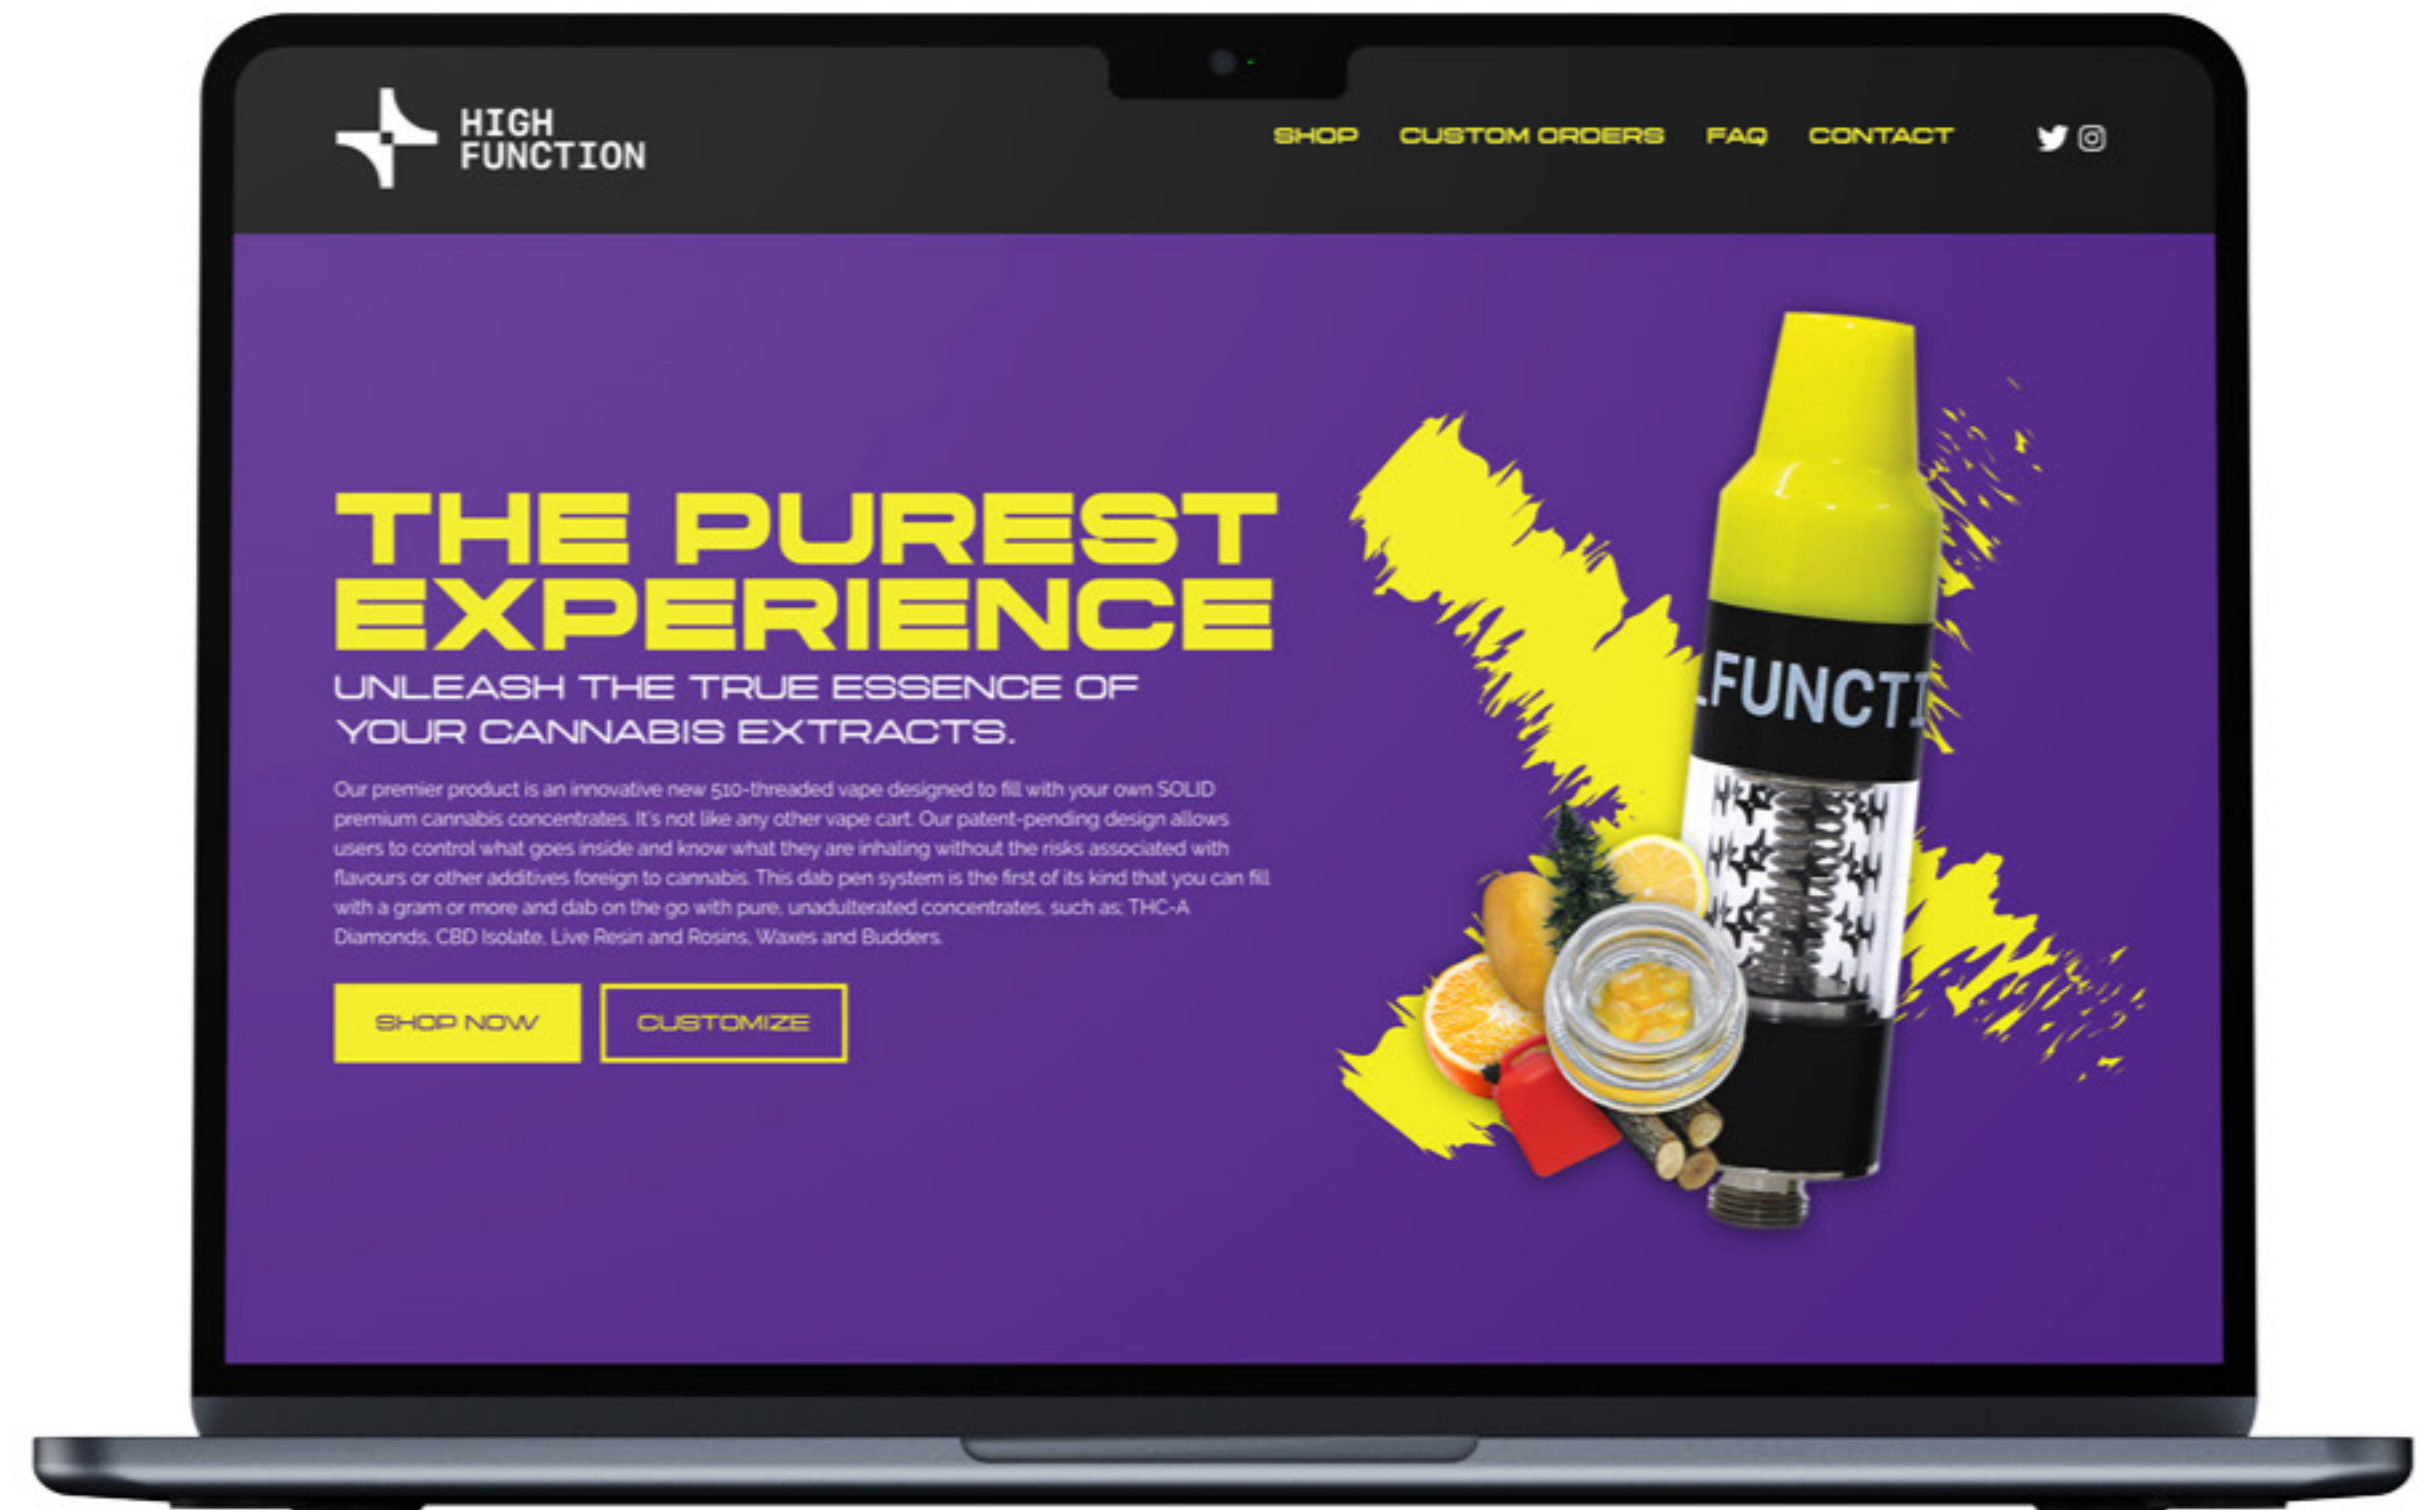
HIGH FUNCTION

SHOP CUSTOM ORDERS FAQ CONTACT

THE PUREST EXPERIENCE

UNLEASH THE TRUE ESSENCE OF YOUR CANNABIS EXTRACTS.

Our premier product is an innovative new 510-threaded vape designed to fill with your own SOLID premium cannabis concentrates. It's not like any other vape cart. Our patent-pending design allows users to control what goes inside and know what they are inhaling without the risks associated with flavours or other additives foreign to cannabis. This dab pen system is the first of its kind that you can fill with a gram or more and dab on the go with pure, unadulterated concentrates, such as: THC-A Diamonds, CBD Isolate, Live Resin and Rosins, Waxes and Budders.

SHOP NOW CUSTOMIZE

FUNCTI